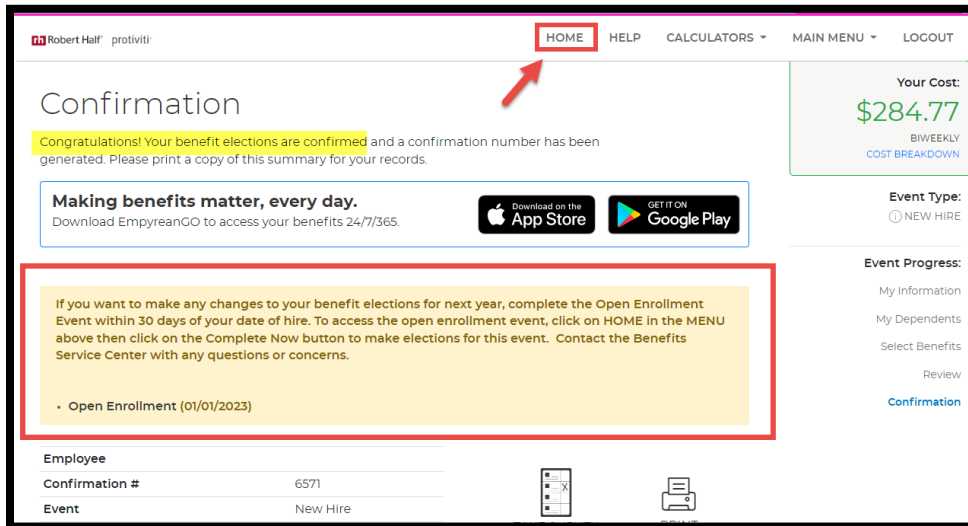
Robert Half protiviti

HOME HELP CALCULATORS MAIN MENU LOGOUT

Confirmation

Congratulations! Your benefit elections are confirmed and a confirmation number has been generated. Please print a copy of this summary for your records.

Making benefits matter, every day.
Download EmpyreanGO to access your benefits 24/7/365.

Download on the App Store

GET IT ON Google Play

If you want to make any changes to your benefit elections for next year, complete the Open Enrollment Event within 30 days of your date of hire. To access the open enrollment event, click on HOME in the MENU above then click on the Complete Now button to make elections for this event. Contact the Benefits Service Center with any questions or concerns.

• Open Enrollment (01/01/2023)

| Employee | |
|---|---|
| Confirmation # | 6571 |
| Event | New Hire |

Your Cost:
$284.77
BIWEEKLY
COST BREAKDOWN

Event Type:
NEW HIRE

Event Progress:
My Information
My Dependents
Select Benefits
Review
Confirmation